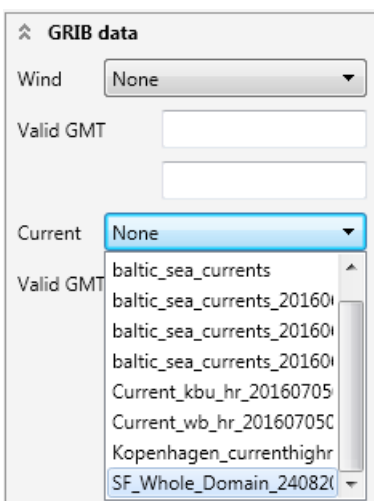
GRIB data

Wind None

Valid GMT

Current None

Valid GMT

baltic_sea_currents
baltic_sea_currents_20160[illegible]
baltic_sea_currents_20160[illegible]
baltic_sea_currents_20160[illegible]
Current_kbu_hr_2016070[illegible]
Current_wb_hr_201607050
Kopenhagen_currenthighr
SF_Whole_Domain_24082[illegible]